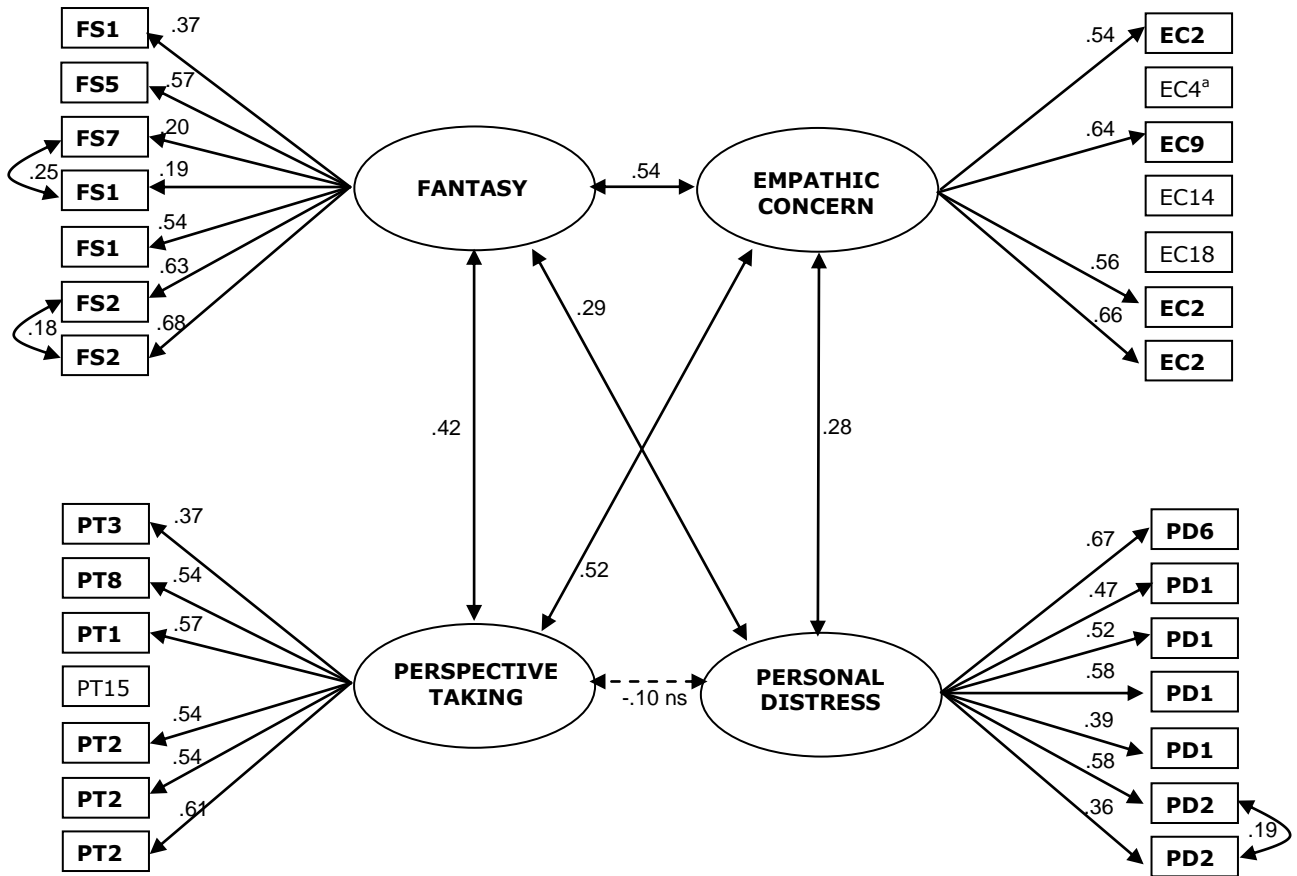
FS1 .37
FS5 .57
FS7 .20
.25
FS1 .19
FS1 .54
FS2 .63
.18
FS2 .68

FANTASY
.54
EMPATHIC CONCERN

.54 EC2
EC4$^a$
.64 EC9
EC14
EC18
.56 EC2
.66 EC2

.29
.42
.28
.52

PT3 .37
PT8 .54
PT1 .57
PT15
PT2 .54
PT2 .54
PT2 .61

PERSPECTIVE TAKING
-.10 ns
PERSONAL DISTRESS

.67 PD6
.47 PD1
.52 PD1
.58 PD1
.39 PD1
.58 PD2
.36 PD2
.19